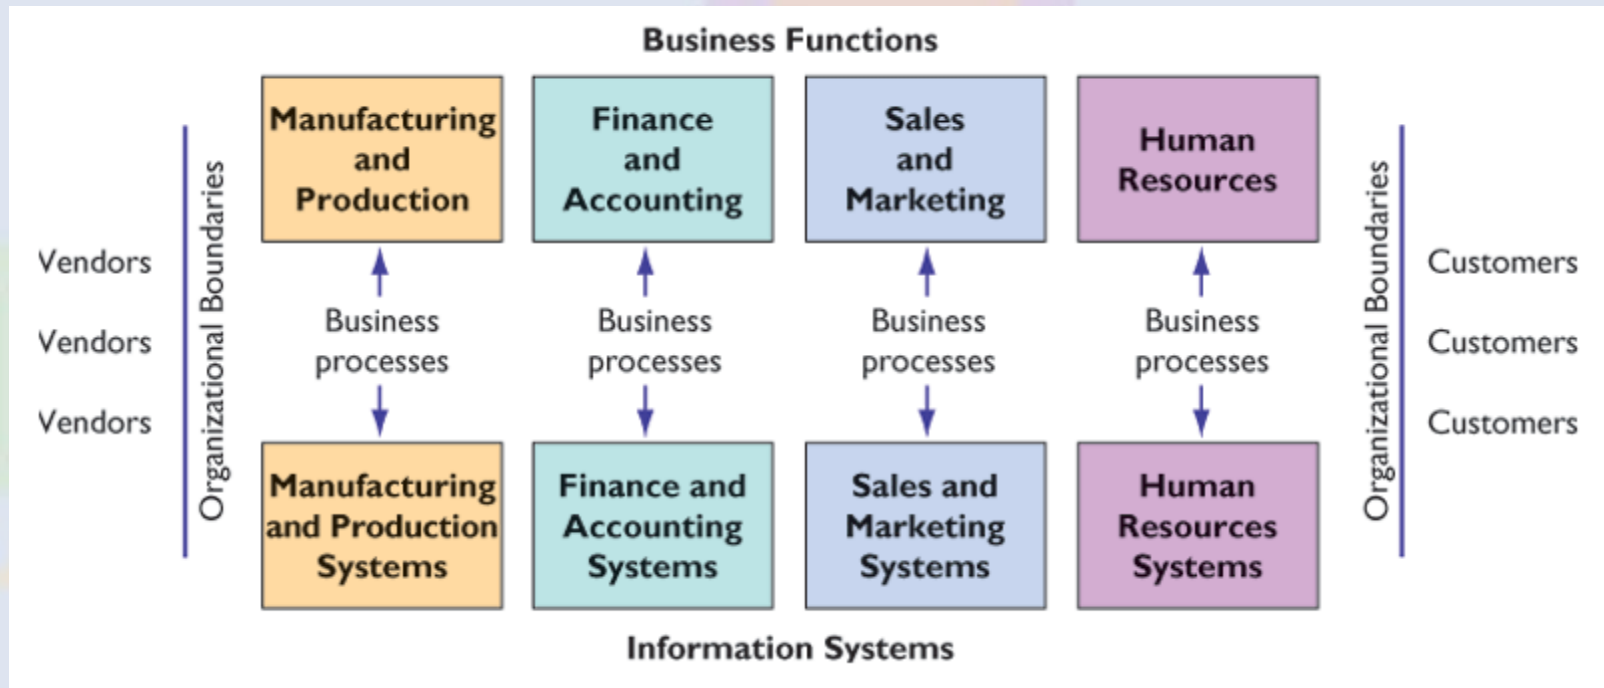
Business Functions

Manufacturing and Production

Finance and Accounting

Sales and Marketing

Human Resources

Vendors

Vendors

Vendors

Organizational Boundaries

Business processes

Business processes

Business processes

Business processes

Organizational Boundaries

Customers

Customers

Customers

Manufacturing and Production Systems

Finance and Accounting Systems

Sales and Marketing Systems

Human Resources Systems

Information Systems